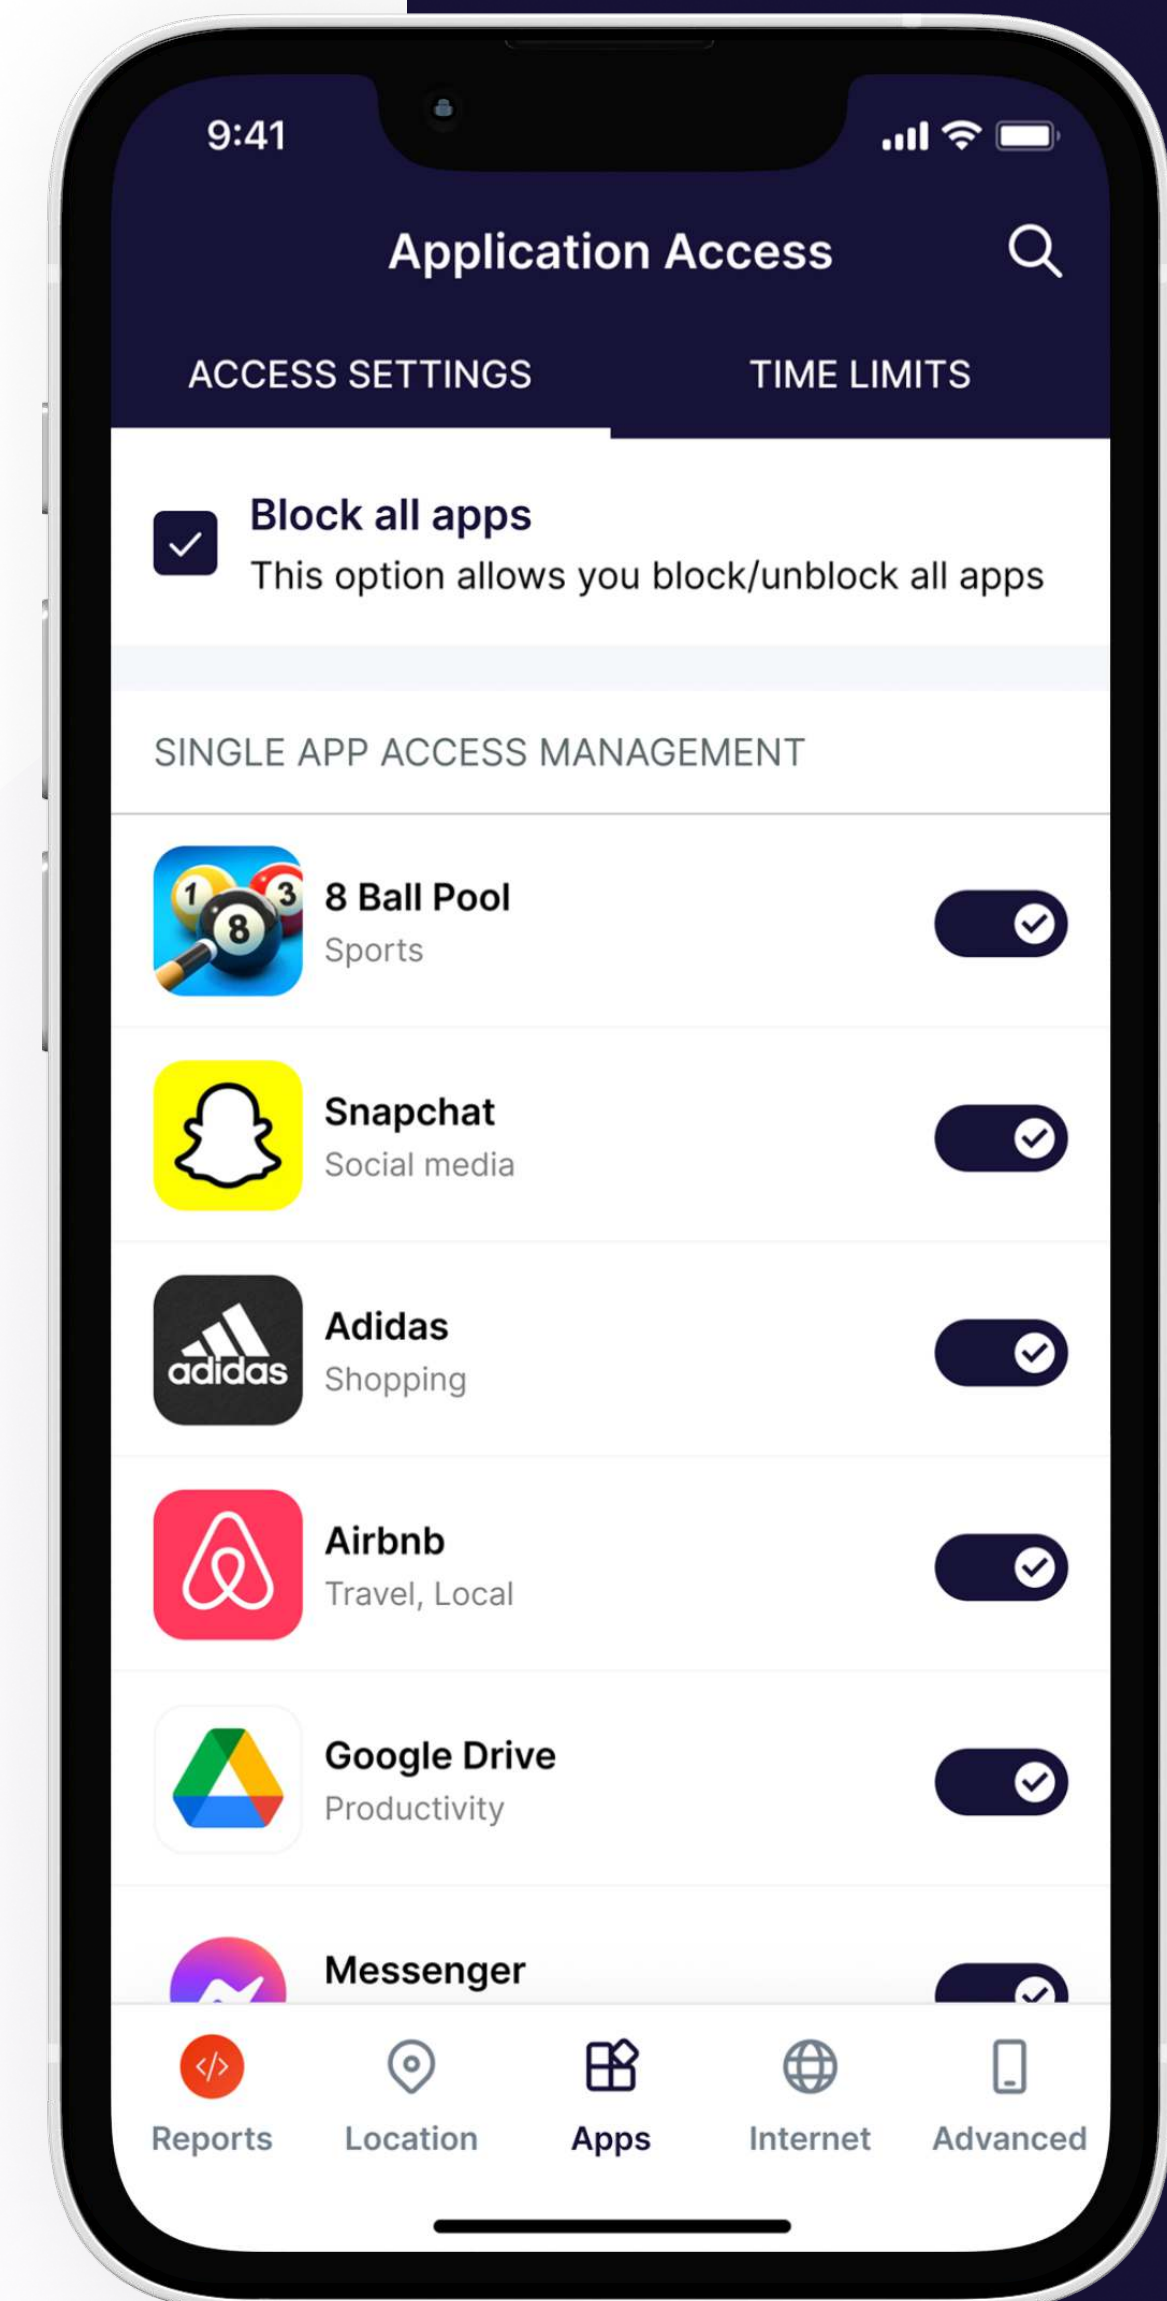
9:41

Application Access

ACCESS SETTINGS
TIME LIMITS

Block all apps
This option allows you block/unblock all apps

SINGLE APP ACCESS MANAGEMENT

8 Ball Pool
Sports

Snapchat
Social media

Adidas
Shopping

Airbnb
Travel, Local

Google Drive
Productivity

Messenger

Reports
Location
Apps
Internet
Advanced